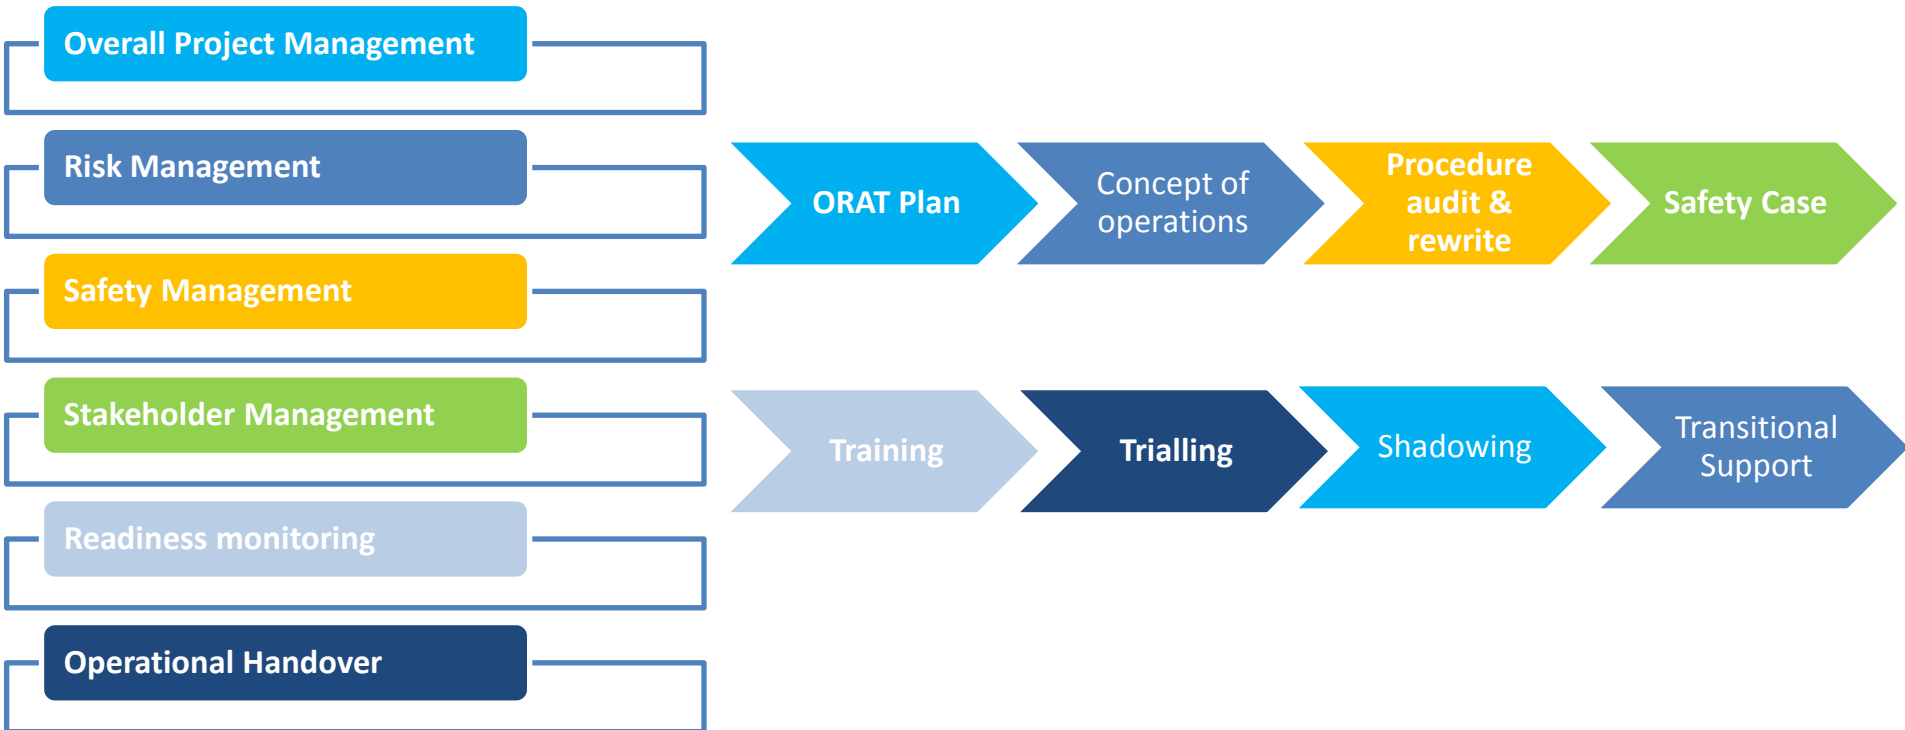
Overall Project Management

Risk Management

Safety Management

Stakeholder Management

Readiness monitoring

Operational Handover

ORAT Plan

Concept of operations

Procedure audit & rewrite

Safety Case

Training

Trialling

Shadowing

Transitional Support